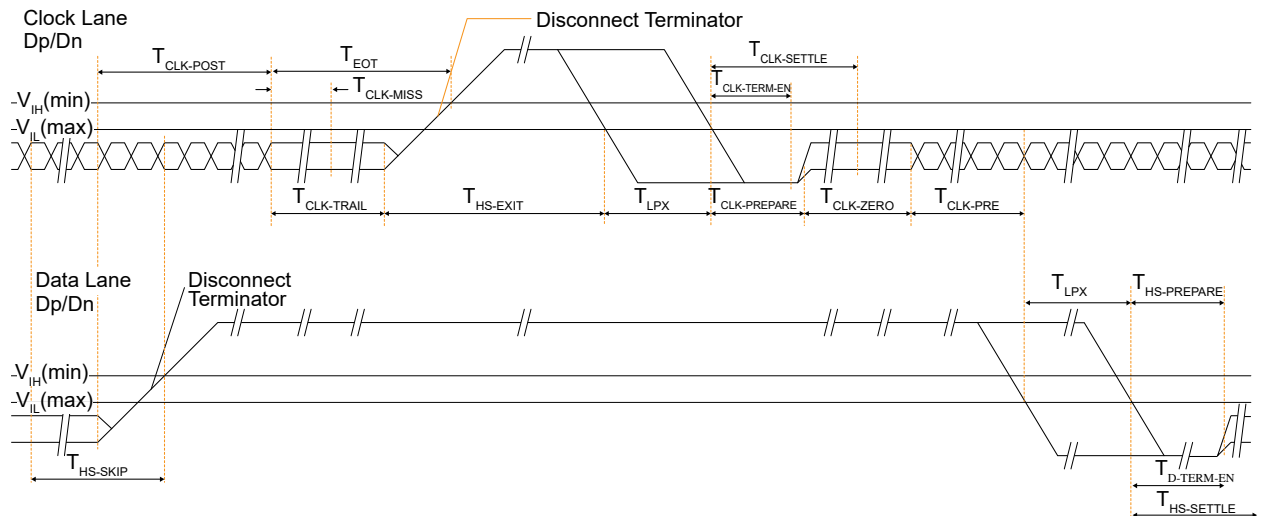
Clock Lane
Dp/Dn

Disconnect Terminator

$T_{CLK-POST}$

$T_{EOT}$

$T_{CLK-SETTLE}$

$T_{CLK-TERM-EN}$

$T_{CLK-MISS}$

$V_{IH}(min)$

$V_{IL}(max)$

$T_{CLK-TRAIL}$

$T_{HS-EXIT}$

$T_{LPX}$

$T_{CLK-PREPARE}$

$T_{CLK-ZERO}$

$T_{CLK-PRE}$

Data Lane
Dp/Dn

Disconnect
Terminator

$T_{LPX}$

$T_{HS-PREPARE}$

$V_{IH}(min)$

$V_{IL}(max)$

$T_{HS-SKIP}$

$T_{D-TERM-EN}$

$T_{HS-SETTLE}$